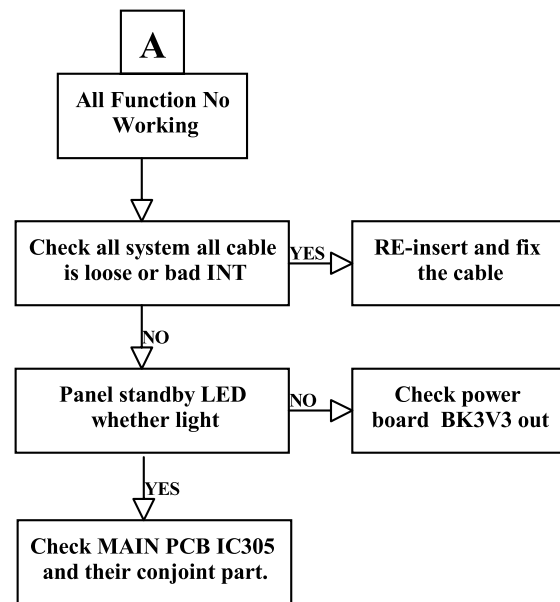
A

All Function No Working

Check all system all cable is loose or bad INT

YES

RE-insert and fix the cable

NO

Panel standby LED whether light

NO

Check power board BK3V3 out

YES

Check MAIN PCB IC305 and their conjoint part.